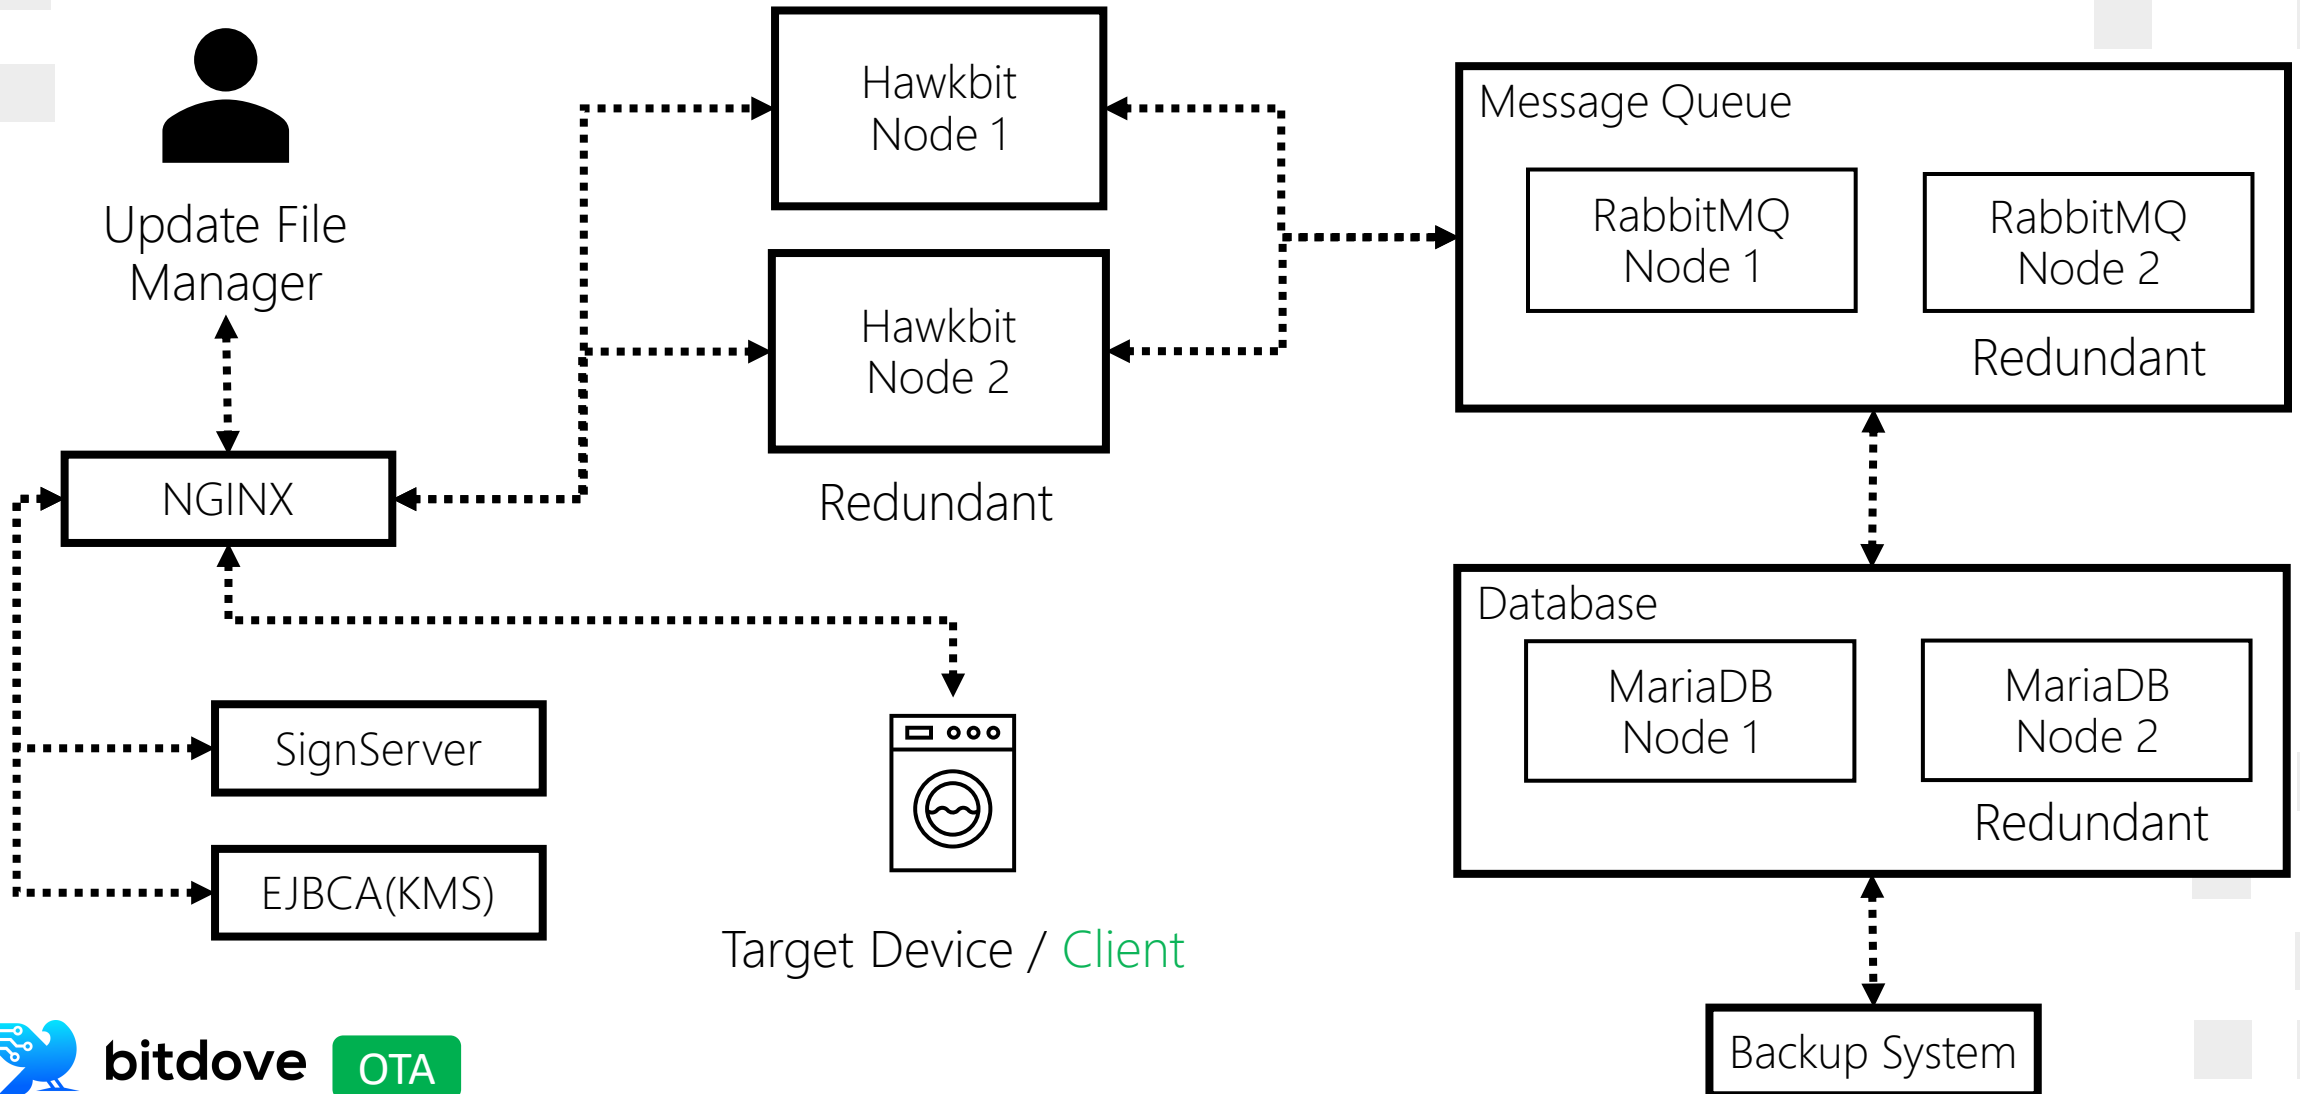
Update File Manager

Hawkbit Node 1

Hawkbit Node 2

Redundant

Message Queue

RabbitMQ Node 1

RabbitMQ Node 2

Redundant

NGINX

Database

MariaDB Node 1

MariaDB Node 2

Redundant

SignServer

EJBCA(KMS)

Target Device / Client

Backup System

bitdove OTA